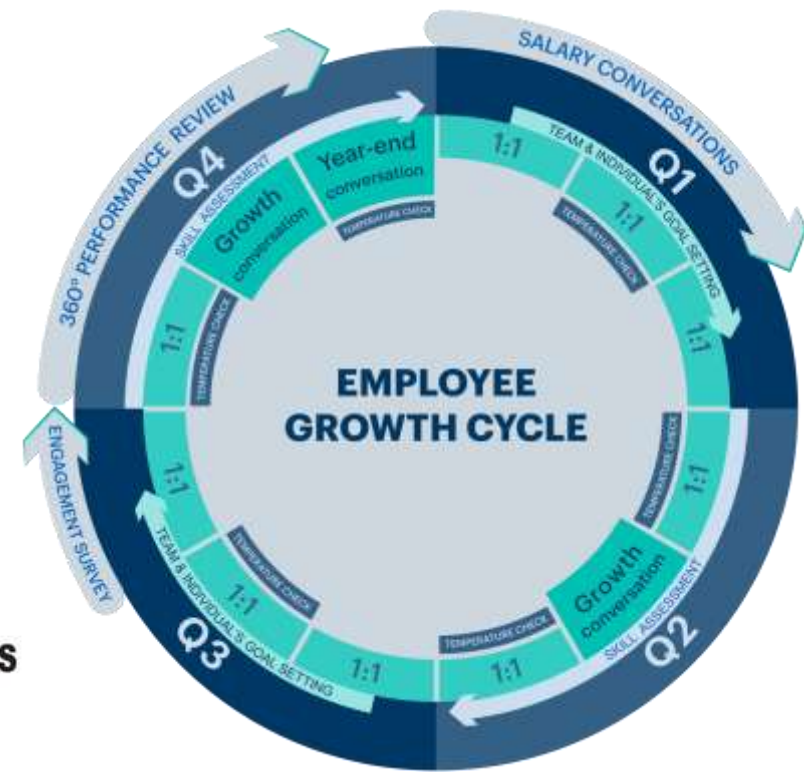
SALARY CONVERSATIONS

360° PERFORMANCE REVIEW

Q4

SKILL ASSESSMENT

Year-end conversation

TEMPERATURE CHECK

Growth conversation

1:1

TEMPERATURE CHECK

Q1

TEAM & INDIVIDUAL'S GOAL SETTING

1:1

1:1

TEMPERATURE CHECK

1:1

EMPLOYEE GROWTH CYCLE

TEMPERATURE CHECK

1:1

Growth conversation

SKILL ASSESSMENT

Q2

TEMPERATURE CHECK

1:1

ENGAGEMENT SURVEY

1:1

TEAM & INDIVIDUAL'S GOAL SETTING

TEMPERATURE CHECK

1:1

Q3

1:1

S